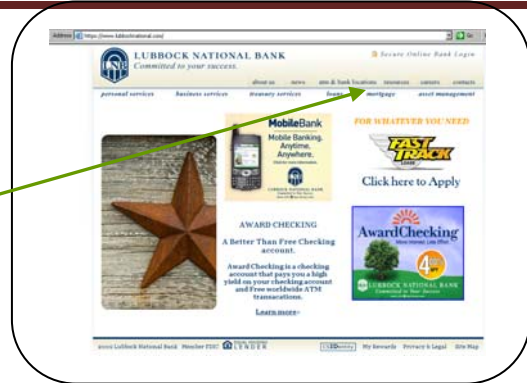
Address https://www.lubbocknational.com/

Go

LUBBOCK NATIONAL BANK
Committed to your success.

Secure Online Bank Login

about us news atm & bank locations resources careers contacts

personal services business services treasury services loans mortgage asset management

MobileBank
Mobile Banking. Anytime. Anywhere.

LUBBOCK NATIONAL BANK

FOR WHATEVER YOU NEED

FAST TRACK

Click here to Apply

AWARD CHECKING

A Better Than Free Checking account.

Award Checking is a checking account that pays you a high yield on your checking account and free worldwide ATM transactions.

Learn more›

AwardChecking

LUBBOCK NATIONAL BANK
Committed to Your Success

2010 Lubbock National Bank Member FDIC EQUAL HOUSING LENDER

My Rewards Privacy & Legal Site Map